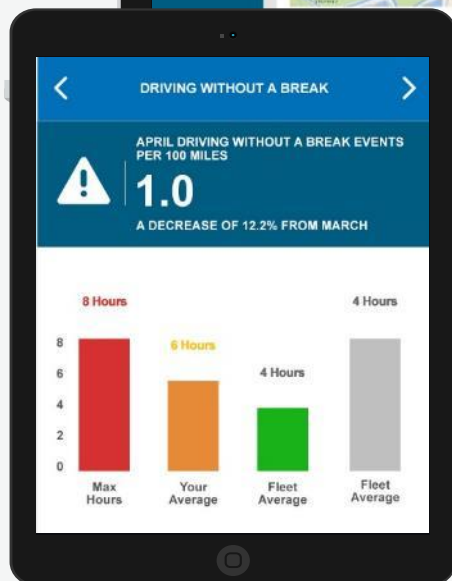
<

DRIVING WITHOUT A BREAK

>

APRIL DRIVING WITHOUT A BREAK EVENTS PER 100 MILES

1.0

A DECREASE OF 12.2% FROM MARCH

8 Hours

6 Hours

4 Hours

4 Hours

8
6
4
2
0

Max Hours

Your Average

Fleet Average

Fleet Average